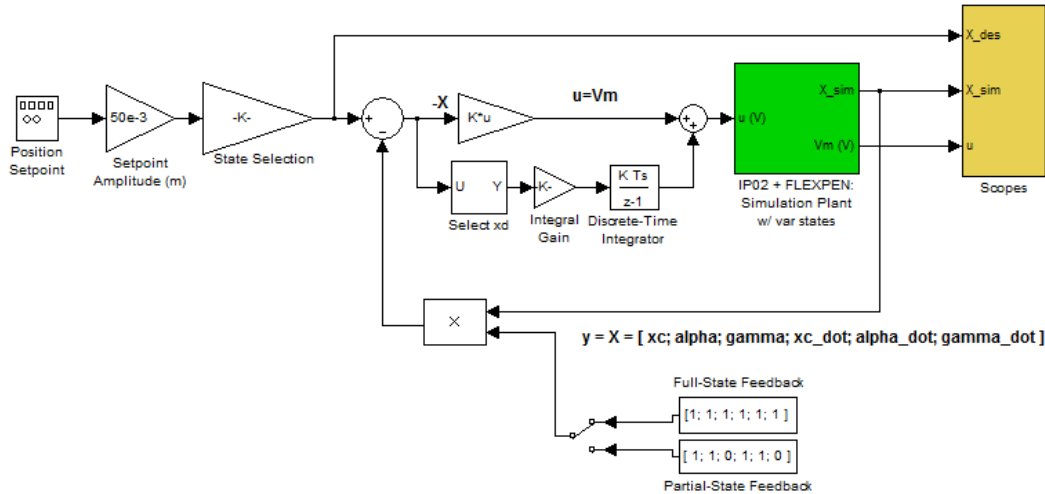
Position Setpoint

50e-3

Setpoint Amplitude (m)

-K-

State Selection

+
-

-X

K*u

u=Vm

+
+

U Y

Select xd

-K-

Integral Gain

K Ts
z-1

Discrete-Time Integrator

u (V)

X_sim

Vm (V)

IP02 + FLEXPEN: Simulation Plant w/ var states

X_des

X_sim

u

Scopes

×

y = X = [ xc; alpha; gamma; xc_dot; alpha_dot; gamma_dot ]

Full-State Feedback

[1; 1; 1; 1; 1; 1 ]

[ 1; 1; 0; 1; 1; 0 ]

Partial-State Feedback